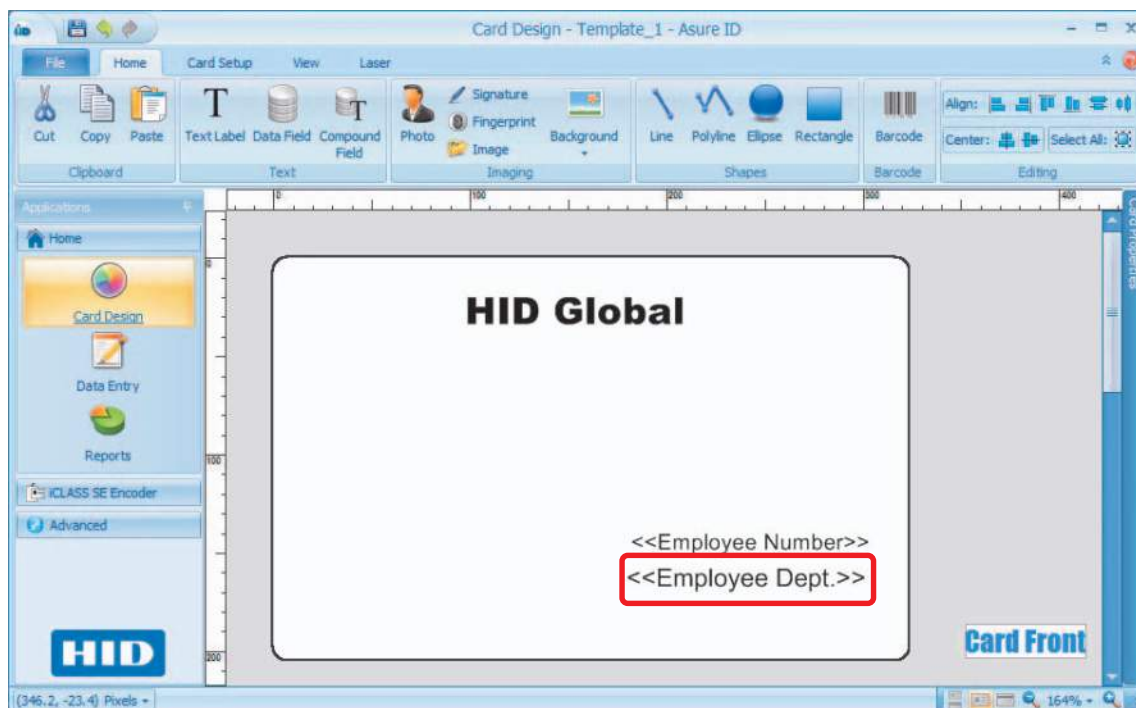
Card Design - Template_1 - Asure ID

File
Home
Card Setup
View
Laser

Cut
Copy
Paste
Clipboard

Text Label
Data Field
Compound Field
Text

Photo
Signature
Fingerprint
Image
Background
Imaging

Line
Polyline
Ellipse
Rectangle
Shapes

Barcode
Barcode

Align:
Center:
Select All:
Editing

Applications
Home
Card Design
Data Entry
Reports
iCLASS SE Encoder
Advanced

HID

0
100
200
300
400

0
100
200

HID Global

<<Employee Number>>
<<Employee Dept.>>

Card Front

Card Properties

(346.2, -23.4) Pixels
164%